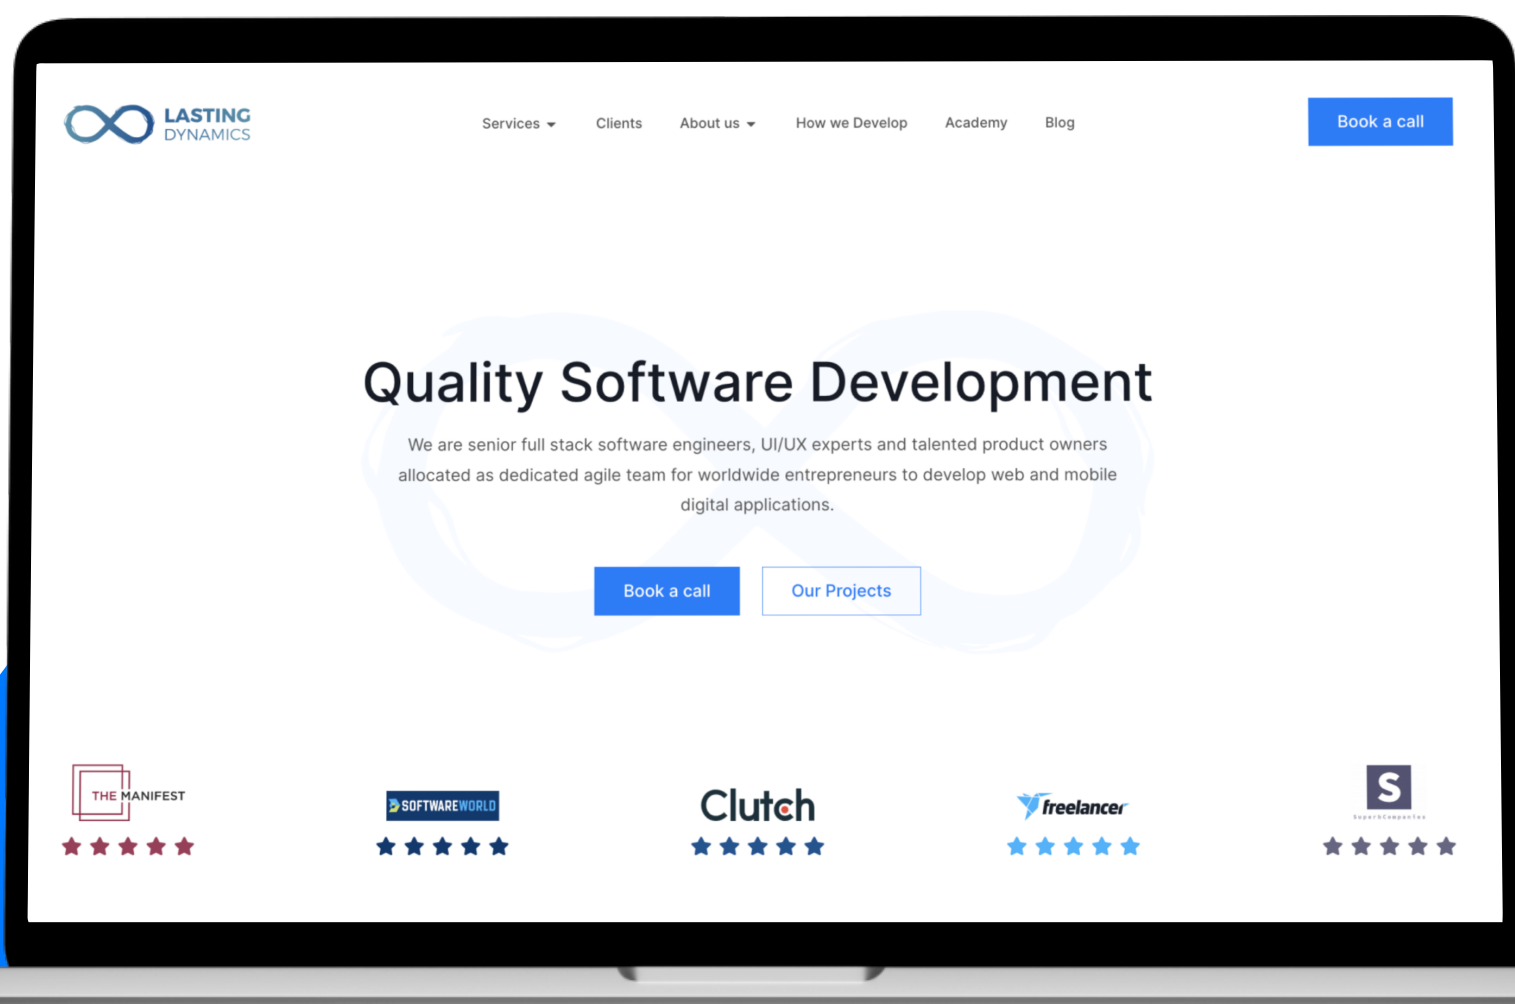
LASTING DYNAMICS

Services Clients About us How we Develop Academy Blog

Book a call

Quality Software Development

We are senior full stack software engineers, UI/UX experts and talented product owners allocated as dedicated agile team for worldwide entrepreneurs to develop web and mobile digital applications.

Book a call Our Projects

THE MANIFEST

SOFTWAREWORLD

Clutch

freelancer

S
SuperbCompanies